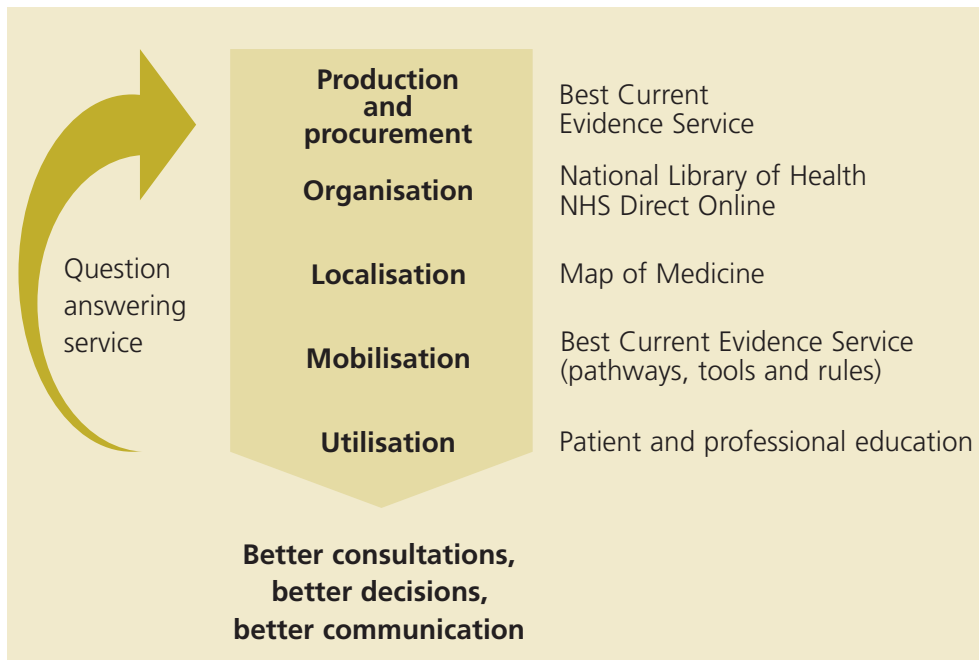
Question answering service

Production and procurement

Best Current Evidence Service

Organisation

National Library of Health
NHS Direct Online

Localisation

Map of Medicine

Mobilisation

Best Current Evidence Service (pathways, tools and rules)

Utilisation

Patient and professional education

Better consultations, better decisions, better communication